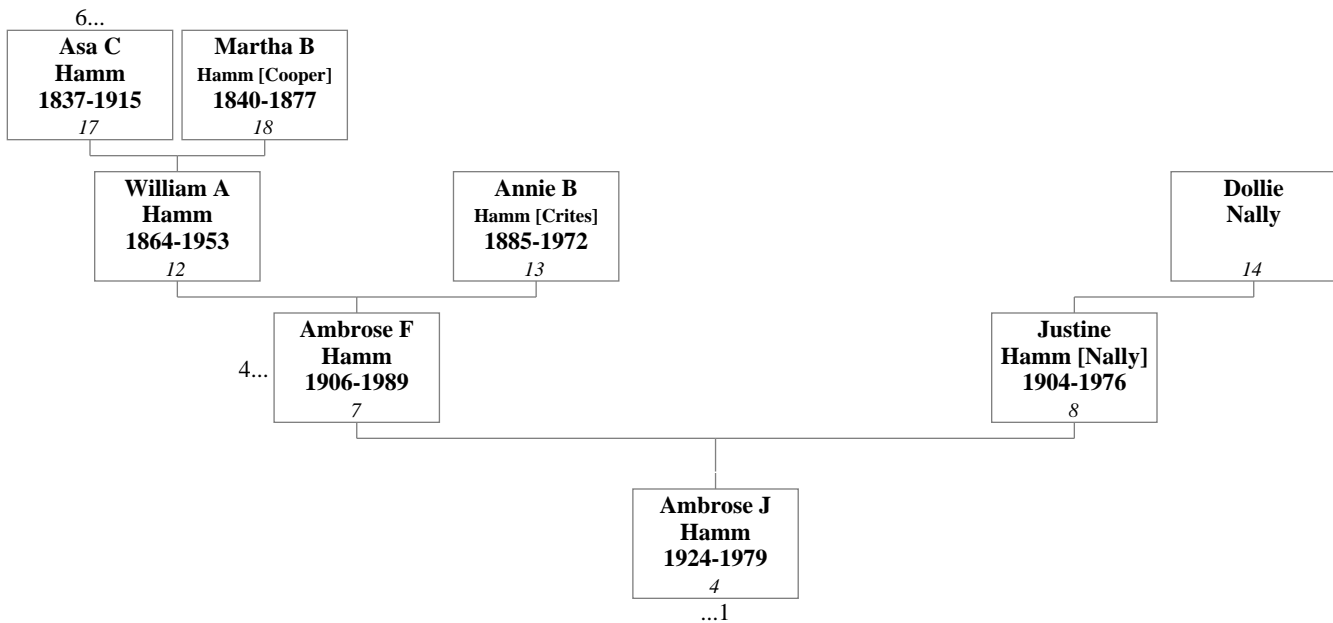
6...

Asa C
Hamm
1837-1915
17

Martha B
Hamm [Cooper]
1840-1877
18

William A
Hamm
1864-1953
12

Annie B
Hamm [Crites]
1885-1972
13

Dollie
Nally
14

4...

Ambrose F
Hamm
1906-1989
7

Justine
Hamm [Nally]
1904-1976
8

Ambrose J
Hamm
1924-1979
4

...1